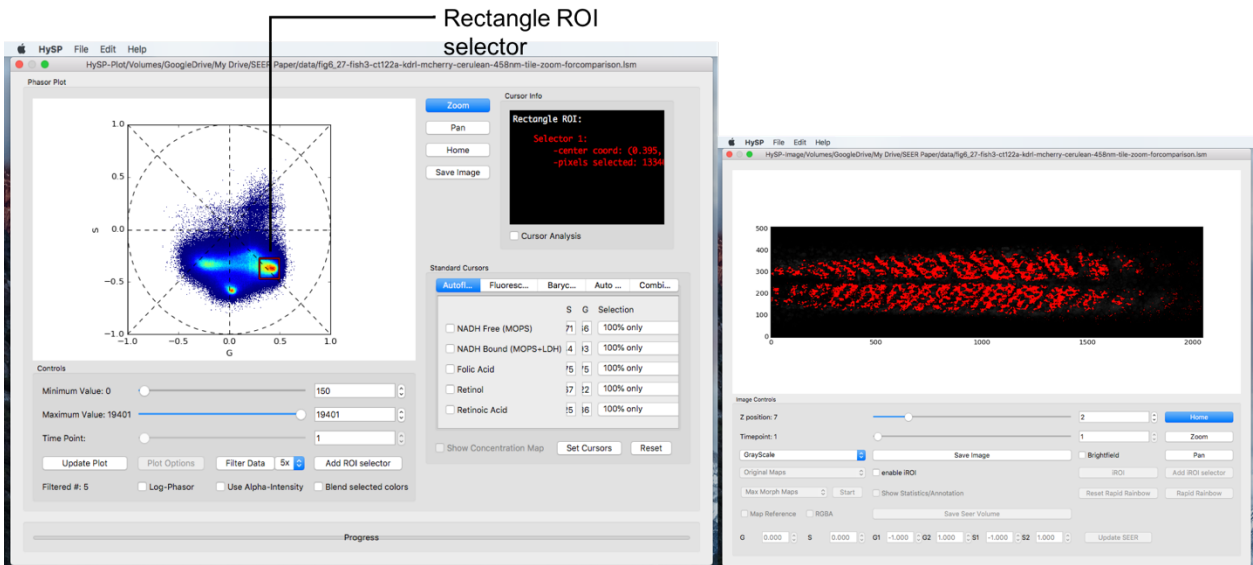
Rectangle ROI selector

HySP File Edit Help

HySP-Plot/Volumes/GoogleDrive/My Drive/SEER Paper/data/fig6_27-fish3-ct122a-kdrl-mcherry-cerulean-458nm-tile-zoom-forcomparison.lsm

Phasor Plot

1.0
0.5
0.0
−0.5
−1.0
S
−1.0 −0.5 0.0 0.5 1.0
G

Zoom
Pan
Home
Save Image

Cursor Info
Rectangle ROI:
Selector 1:
-center coord: (0.395,
-pixels selected: 1334

Cursor Analysis

Standard Cursors
Autofl... Fluoresc... Baryc... Auto ... Combi...

| | S | G | Selection |
|---|---|---|---|
| NADH Free (MOPS) | 71 | 16 | 100% only |
| NADH Bound (MOPS+LDH) | 4 | 13 | 100% only |
| Folic Acid | 75 | 75 | 100% only |
| Retinol | 37 | 22 | 100% only |
| Retinoic Acid | 25 | 36 | 100% only |

Show Concentration Map Set Cursors Reset

Controls
Minimum Value: 0 150
Maximum Value: 19401 19401
Time Point: 1
Update Plot Plot Options Filter Data 5x Add ROI selector
Filtered #: 5 Log-Phasor Use Alpha-Intensity Blend selected colors

Progress

HySP File Edit Help

HySP-image/Volumes/GoogleDrive/My Drive/SEER Paper/data/fig6_27-fish3-ct122a-kdrl-mcherry-cerulean-458nm-tile-zoom-forcomparison.lsm

500
400
300
200
100
0
0 500 1000 1500 2000

Image Controls
Z position: 7 2 Home
Timepoint: 1 1 Zoom
GrayScale Save Image Brightfield Pan
Original Maps enable iROI iROI Add iROI selector
Max Morph Maps Start Show Statistics/Annotation Reset Rapid Rainbow Rapid Rainbow
Map Reference RGBA Save Seer Volume
G 0.000 S 0.000 G1 -1.000 G2 1.000 S1 -1.000 S2 1.000 Update SEER